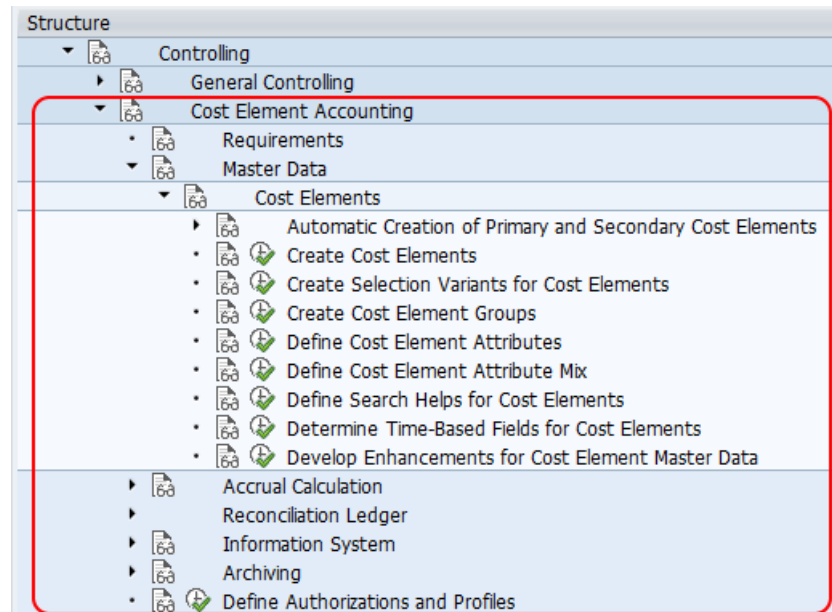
Structure

Controlling

General Controlling

Cost Element Accounting

Requirements

Master Data

Cost Elements

Automatic Creation of Primary and Secondary Cost Elements

Create Cost Elements

Create Selection Variants for Cost Elements

Create Cost Element Groups

Define Cost Element Attributes

Define Cost Element Attribute Mix

Define Search Helps for Cost Elements

Determine Time-Based Fields for Cost Elements

Develop Enhancements for Cost Element Master Data

Accrual Calculation

Reconciliation Ledger

Information System

Archiving

Define Authorizations and Profiles